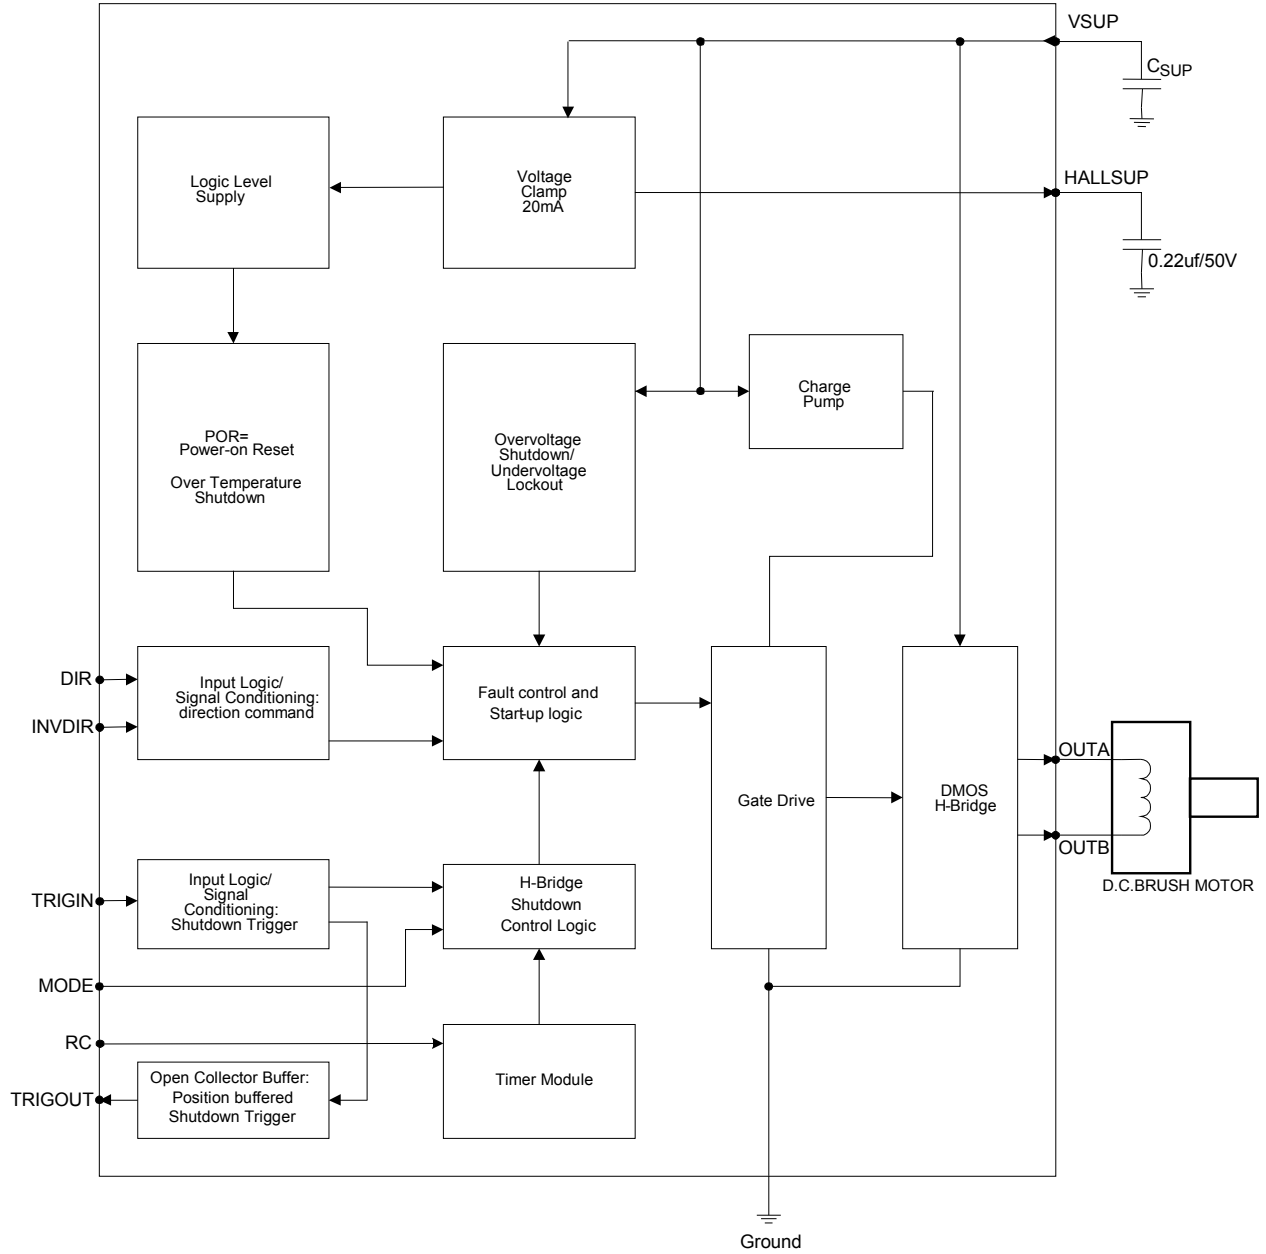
VSUP

$C_{SUP}$

Logic Level Supply

Voltage Clamp 20mA

HALLSUP

0.22uf/50V

POR= Power-on Reset

Over Temperature Shutdown

Overvoltage Shutdown/ Undervoltage Lockout

Charge Pump

DIR

INVDIR

Input Logic/ Signal Conditioning: direction command

Fault control and Start-up logic

Gate Drive

DMOS H-Bridge

OUTA

OUTB

D.C.BRUSH MOTOR

TRIGIN

Input Logic/ Signal Conditioning: Shutdown Trigger

H-Bridge Shutdown Control Logic

MODE

RC

Timer Module

TRIGOUT

Open Collector Buffer: Position buffered Shutdown Trigger

Ground